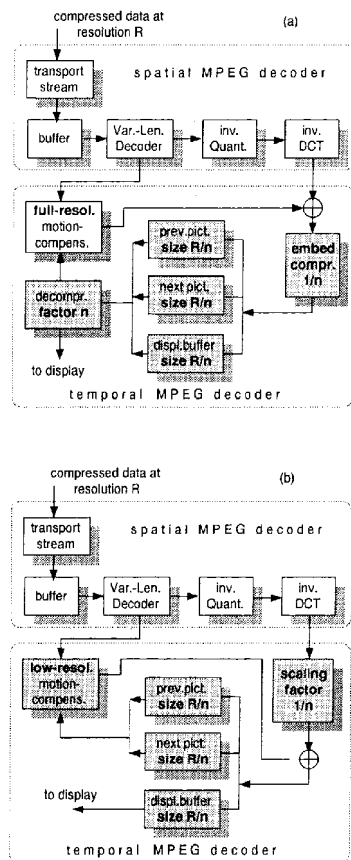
compressed data at resolution R

(a)

transport stream

spatial MPEG decoder

buffer

Var.-Len. Decoder

inv. Quant.

inv. DCT

full-resol. motion-compens.

prev.pict. size R/n

next pict. size R/n

displ.buffer size R/n

embed compr. 1/n

decompr. factor n

to display

temporal MPEG decoder

compressed data at resolution R

(b)

transport stream

spatial MPEG decoder

buffer

Var.-Len. Decoder

inv. Quant.

inv. DCT

low-resol. motion-compens.

prev.pict. size R/n

next pict. size R/n

scaling factor 1/n

to display

displ.buffer size R/n

temporal MPEG decoder